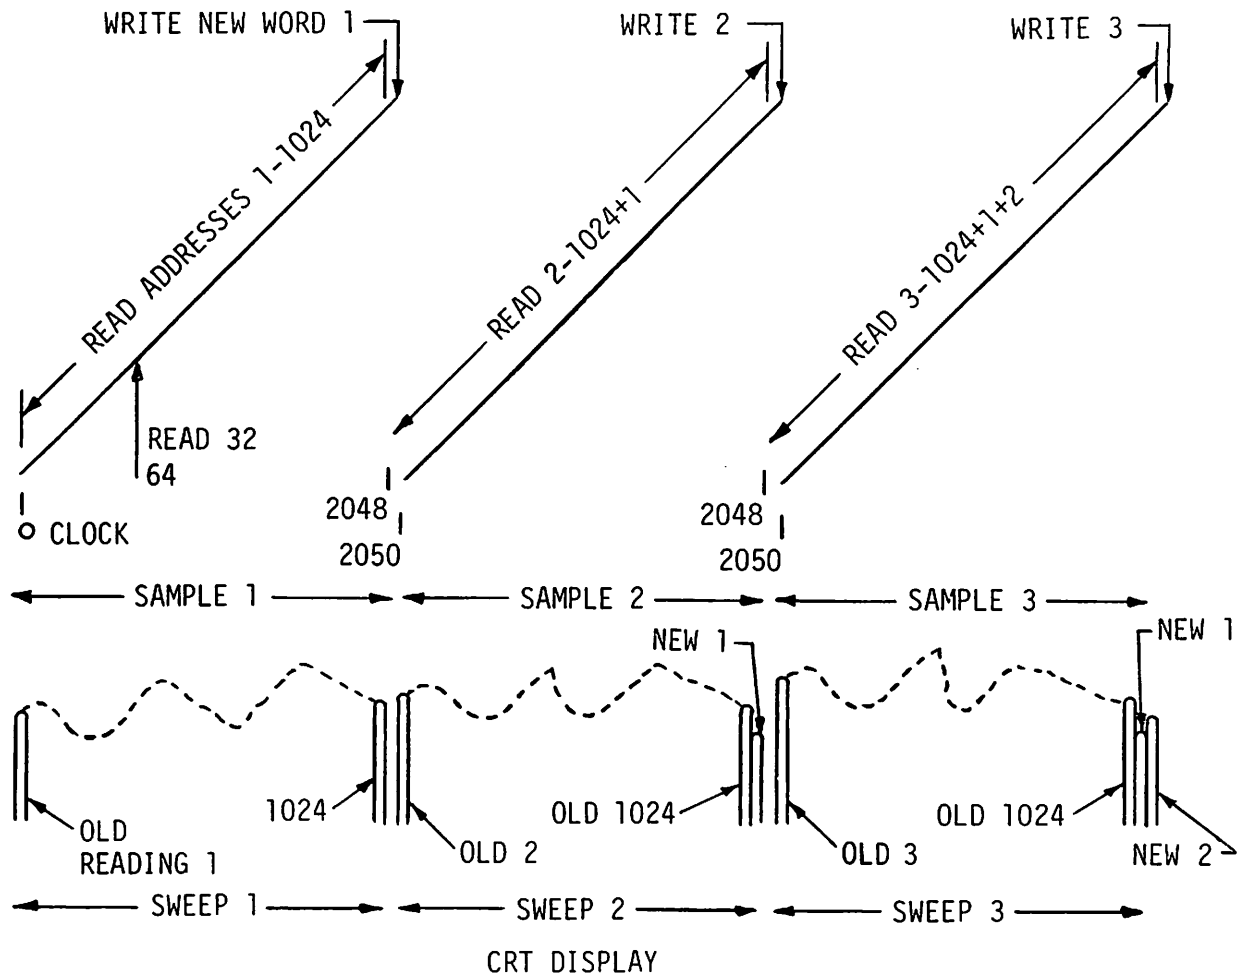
WRITE NEW WORD 1

WRITE 2

WRITE 3

READ ADDRESSES 1-1024

READ 2-1024+1

READ 3-1024+1+2

READ 32
64

O CLOCK

2048
2050

2048
2050

SAMPLE 1

SAMPLE 2

SAMPLE 3

NEW 1

NEW 1

OLD
READING 1

1024

OLD 2

OLD 1024

OLD 3

OLD 1024

NEW 2

SWEEP 1

SWEEP 2

SWEEP 3

CRT DISPLAY